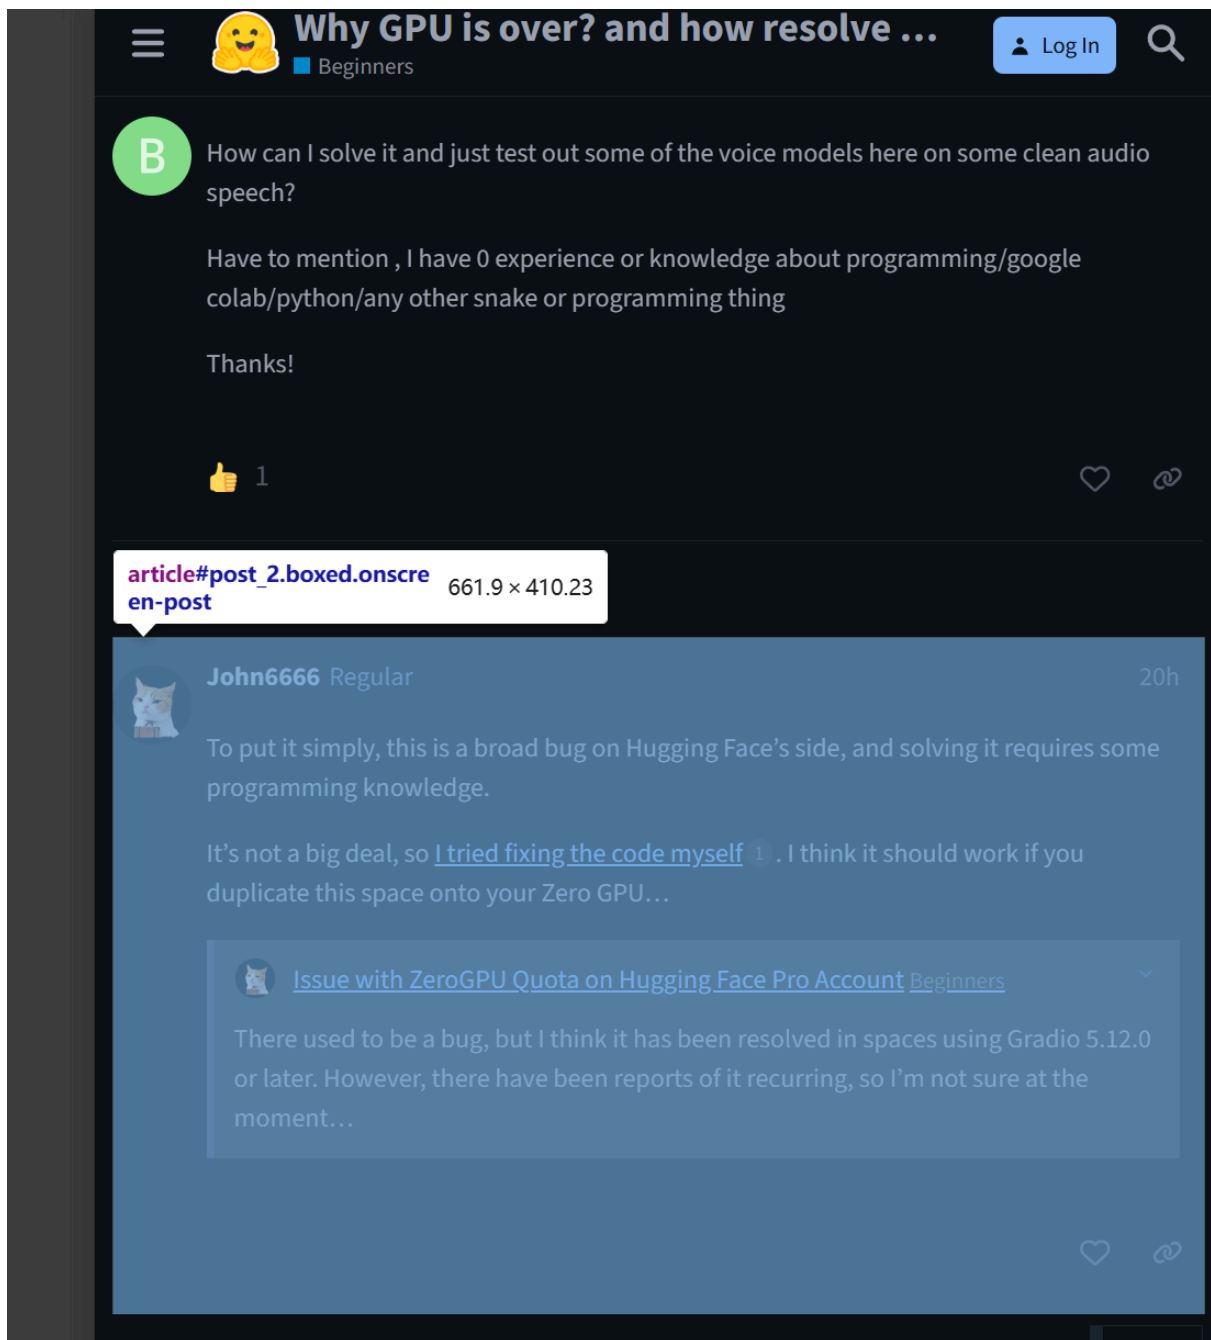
Why GPU is over? and how resolve …
Beginners
Log In

B

How can I solve it and just test out some of the voice models here on some clean audio speech?

Have to mention , I have 0 experience or knowledge about programming/google colab/python/any other snake or programming thing

Thanks!

1

article#post_2.boxed.onscreen-post 661.9 × 410.23

John6666 Regular 20h

To put it simply, this is a broad bug on Hugging Face's side, and solving it requires some programming knowledge.

It's not a big deal, so I tried fixing the code myself 1 . I think it should work if you duplicate this space onto your Zero GPU…

Issue with ZeroGPU Quota on Hugging Face Pro Account Beginners

There used to be a bug, but I think it has been resolved in spaces using Gradio 5.12.0 or later. However, there have been reports of it recurring, so I'm not sure at the moment…